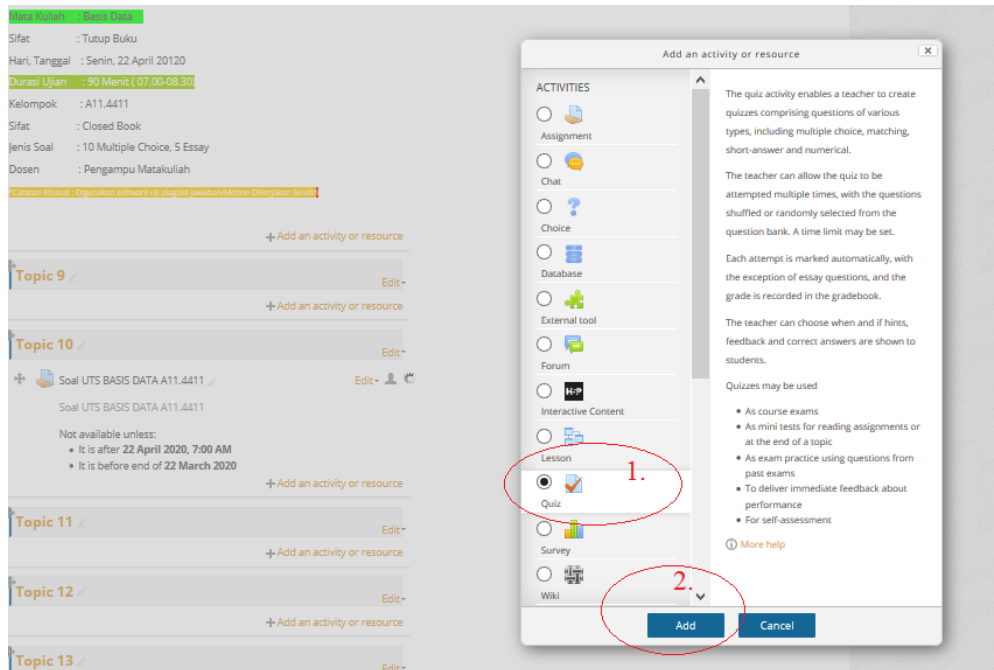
Mata Kuliah : Basis Data
Sifat : Tutup Buku
Hari, Tanggal : Senin, 22 April 20120
Durasi Ujian : 90 Menit ( 07.00-08.30)
Kelompok : A11.4411
Sifat : Closed Book
Jenis Soal : 10 Multiple Choice, 5 Essay
Dosen : Pengampu Matakuliah
*Catatan Khusus : Digunakan software uji plagiasi jawaban/Mohon Dikerjakan Sendiri

+ Add an activity or resource

Topic 9
Edit
+ Add an activity or resource

Topic 10
Edit
Soal UTS BASIS DATA A11.4411
Edit
Soal UTS BASIS DATA A11.4411
Not available unless:
• It is after 22 April 2020, 7:00 AM
• It is before end of 22 March 2020
+ Add an activity or resource

Topic 11
Edit
+ Add an activity or resource

Topic 12
Edit
+ Add an activity or resource

Topic 13
Edit

Add an activity or resource
ACTIVITIES
Assignment
Chat
Choice
Database
External tool
Forum
H-P
Interactive Content
Lesson
Quiz
Survey
Wiki

1.
2.

The quiz activity enables a teacher to create quizzes comprising questions of various types, including multiple choice, matching, short-answer and numerical.

The teacher can allow the quiz to be attempted multiple times, with the questions shuffled or randomly selected from the question bank. A time limit may be set.

Each attempt is marked automatically, with the exception of essay questions, and the grade is recorded in the gradebook.

The teacher can choose when and if hints, feedback and correct answers are shown to students.

Quizzes may be used
• As course exams
• As mini tests for reading assignments or at the end of a topic
• As exam practice using questions from past exams
• To deliver immediate feedback about performance
• For self-assessment

More help

Add
Cancel